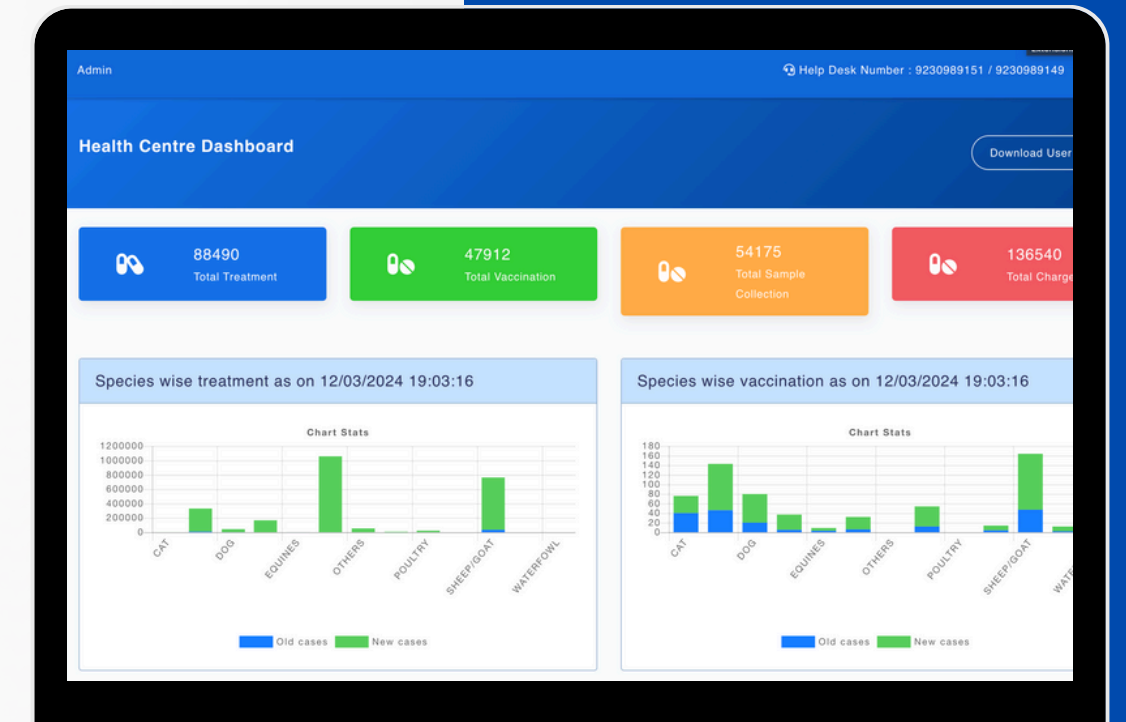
Admin

Help Desk Number : 9230989151 / 9230989149

Health Centre Dashboard

Download User

88490
Total Treatment

47912
Total Vaccination

54175
Total Sample Collection

136540
Total Charge

Species wise treatment as on 12/03/2024 19:03:16

Chart Stats

1200000
1000000
800000
600000
400000
200000
0

CAT
DOG
EQUINES
OTHERS
POULTRY
SHEEP/GOAT
WATERFOWL

Old cases New cases

Species wise vaccination as on 12/03/2024 19:03:16

Chart Stats

180
160
140
120
100
80
60
40
20
0

CAT
DOG
EQUINES
OTHERS
POULTRY
SHEEP/GOAT
WATE

Old cases New cases